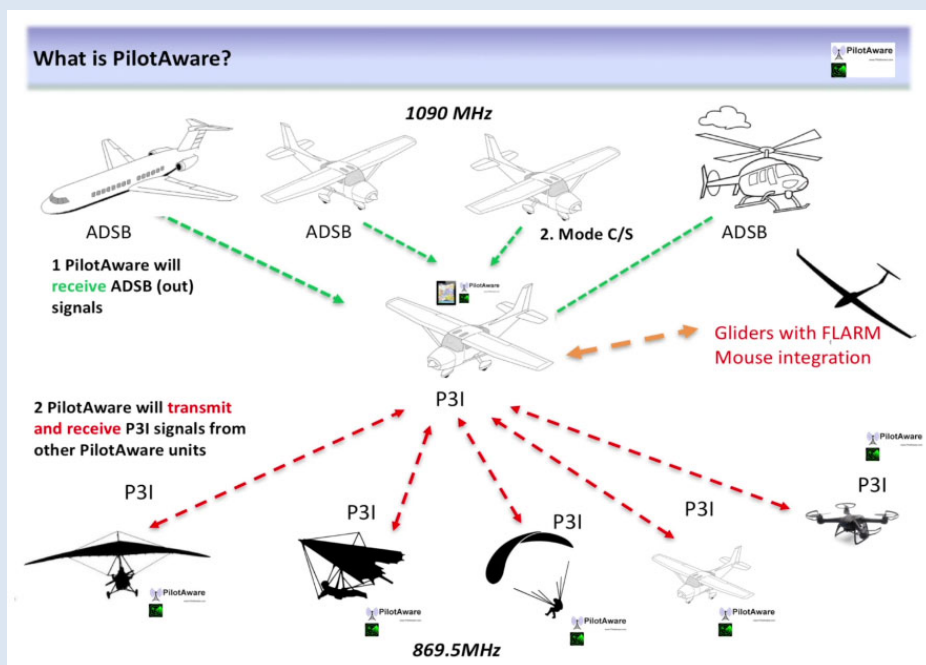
What is PilotAware?

PilotAware

1090 MHz

ADSB

ADSB

2. Mode C/S

ADSB

1 PilotAware will receive ADSB (out) signals

PilotAware

Gliders with FLARM Mouse integration

P3I

2 PilotAware will transmit and receive P3I signals from other PilotAware units

PilotAware

P3I

P3I

P3I

P3I

P3I

PilotAware

PilotAware

PilotAware

PilotAware

869.5MHz